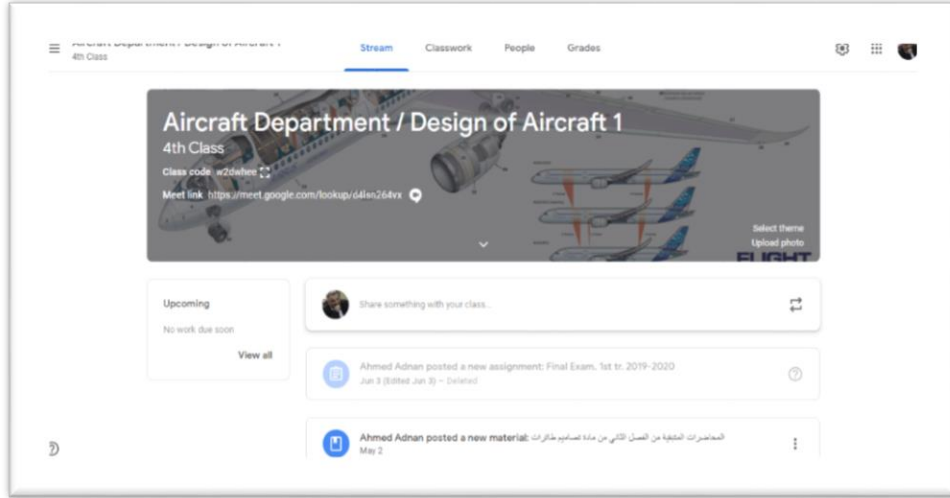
Aircraft Department / Design of Aircraft 1
4th Class

Stream Classwork People Grades

Aircraft Department / Design of Aircraft 1
4th Class
Class code w2dwhee
Meet link https://meet.google.com/lookup/d4lsn264vx

Select theme
Upload photo

FLIGHT

Upcoming
No work due soon
View all

Share something with your class...

Ahmed Adnan posted a new assignment: Final Exam. 1st tr. 2019-2020
Jun 3 (Edited Jun 3) – Deleted

Ahmed Adnan posted a new material: المحاضرات المتبقية من الفصل الثاني من مادة تصاميم طائرات
May 2